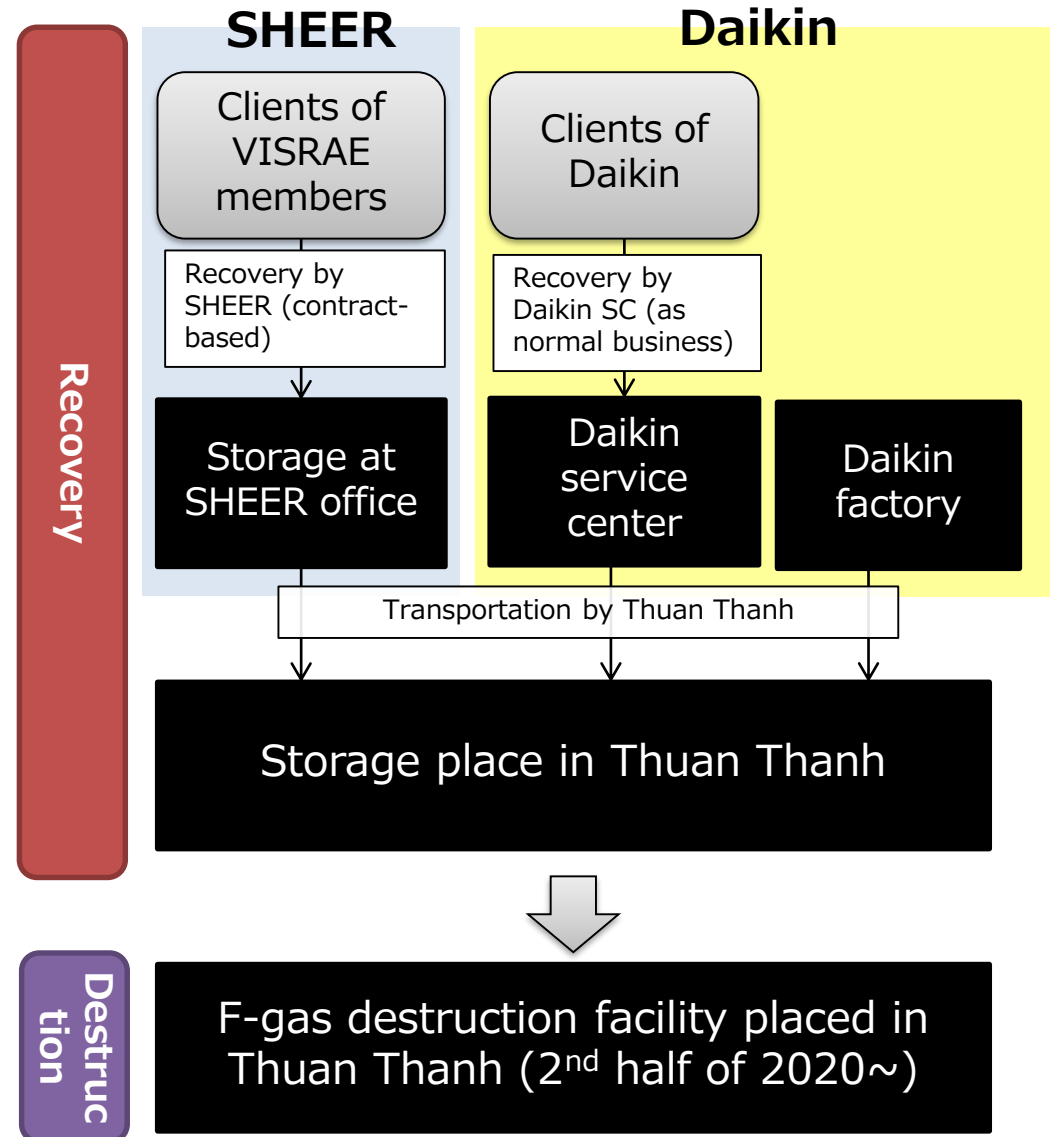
Recovery

SHEER

Daikin

Clients of VISRAE members

Clients of Daikin

Recovery by SHEER (contract-based)

Recovery by Daikin SC (as normal business)

Storage at SHEER office

Daikin service center

Daikin factory

Transportation by Thuan Thanh

Storage place in Thuan Thanh

Destruction

F-gas destruction facility placed in Thuan Thanh (2$^{nd}$ half of 2020~)